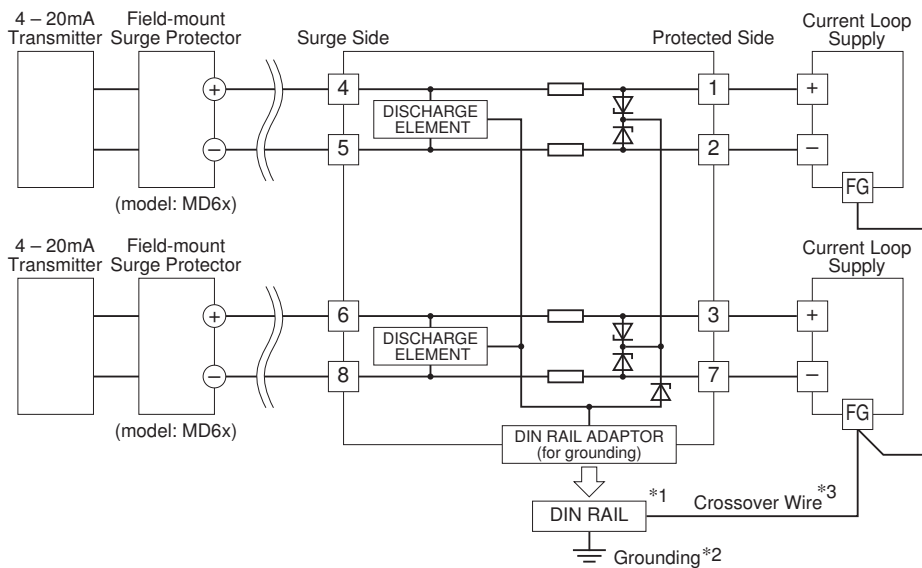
4 – 20mA Transmitter

Field-mount Surge Protector

Surge Side

Protected Side

Current Loop Supply

4

1

+

DISCHARGE ELEMENT

5

2

−

FG

(model: MD6x)

4 – 20mA Transmitter

Field-mount Surge Protector

Current Loop Supply

6

3

+

DISCHARGE ELEMENT

8

7

−

FG

(model: MD6x)

DIN RAIL ADAPTOR (for grounding)

DIN RAIL

*1

Crossover Wire*3

Grounding*2